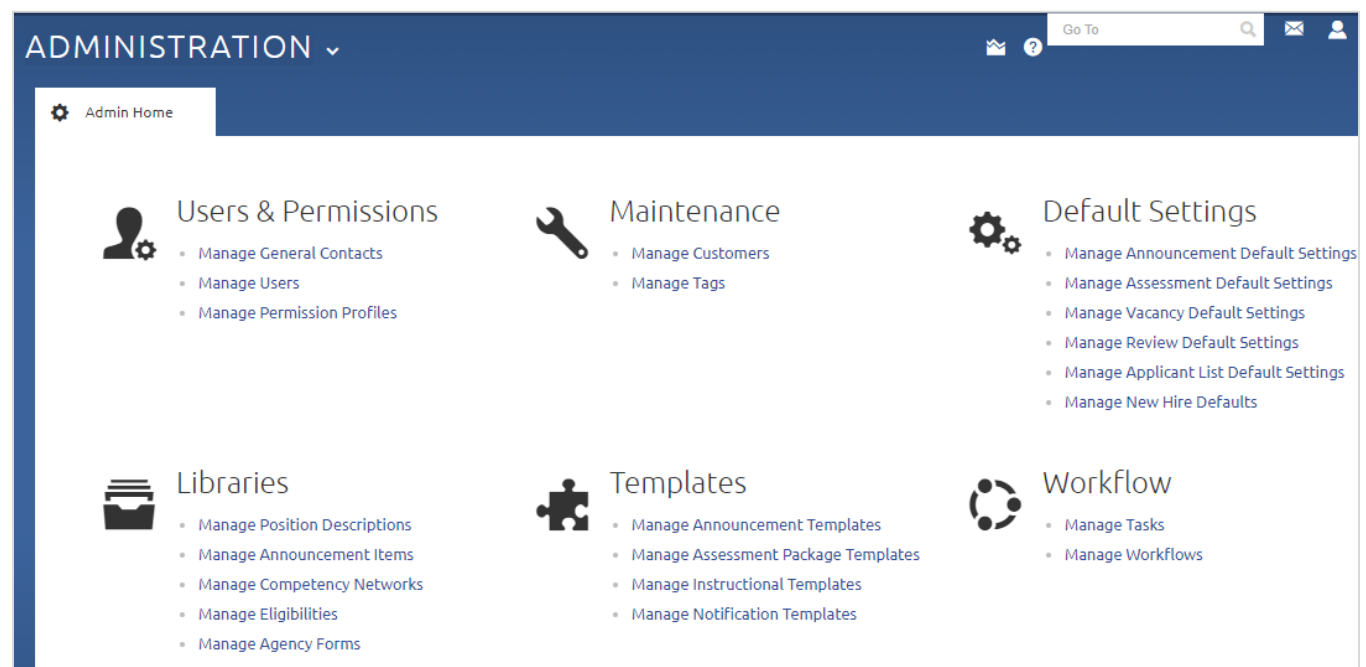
ADMINISTRATION ⌄

Go To

Admin Home

Users & Permissions
- Manage General Contacts
- Manage Users
- Manage Permission Profiles

Maintenance
- Manage Customers
- Manage Tags

Default Settings
- Manage Announcement Default Settings
- Manage Assessment Default Settings
- Manage Vacancy Default Settings
- Manage Review Default Settings
- Manage Applicant List Default Settings
- Manage New Hire Defaults

Libraries
- Manage Position Descriptions
- Manage Announcement Items
- Manage Competency Networks
- Manage Eligibilities
- Manage Agency Forms

Templates
- Manage Announcement Templates
- Manage Assessment Package Templates
- Manage Instructional Templates
- Manage Notification Templates

Workflow
- Manage Tasks
- Manage Workflows